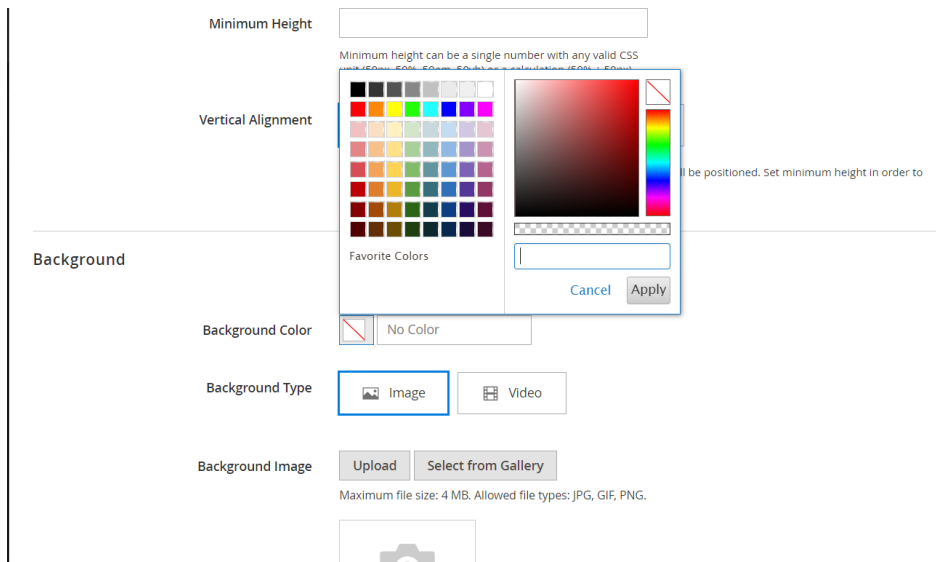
Minimum Height

Minimum height can be a single number with any valid CSS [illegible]

Vertical Alignment

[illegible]ll be positioned. Set minimum height in order to

Favorite Colors

Cancel Apply

Background

Background Color

No Color

Background Type

Image

Video

Background Image

Upload

Select from Gallery

Maximum file size: 4 MB. Allowed file types: JPG, GIF, PNG.